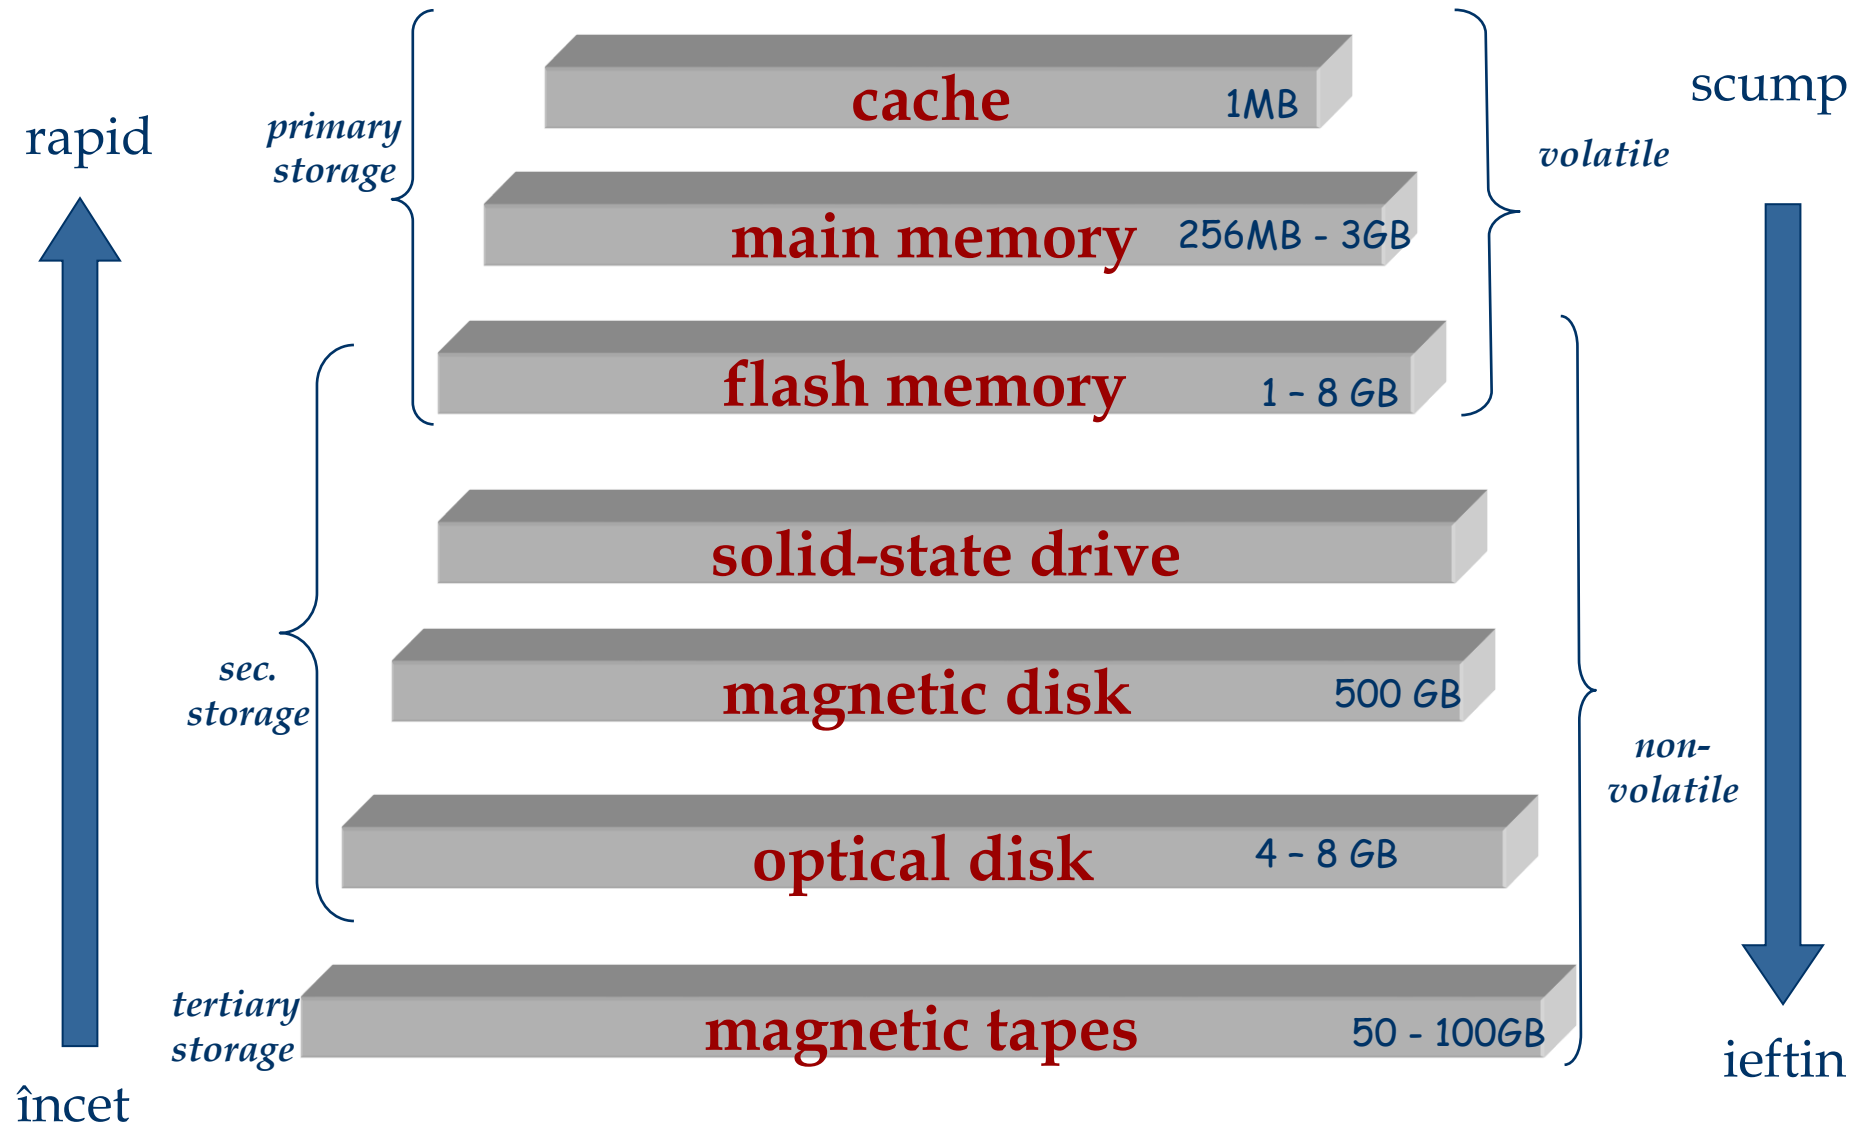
rapid

primary storage

cache 1MB

scump

volatile

main memory 256MB - 3GB

flash memory 1 - 8 GB

solid-state drive

sec. storage

magnetic disk 500 GB

non-volatile

optical disk 4 - 8 GB

tertiary storage

magnetic tapes 50 - 100GB

încet

ieftin